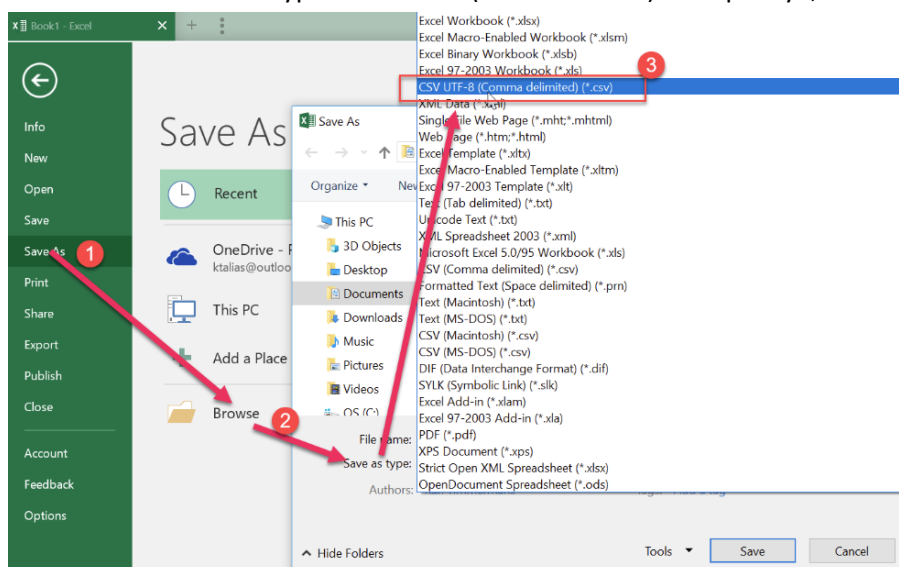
Book1 - Excel

Info
New
Open
Save
Save As
Print
Share
Export
Publish
Close
Account
Feedback
Options

Save As

Recent
OneDrive - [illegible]
ktalias@outloo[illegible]
This PC
Add a Place
Browse

1
2
3

Save As
Organize
New
This PC
3D Objects
Desktop
Documents
Downloads
Music
Pictures
Videos
OS (C:)
File name:
Save as type:
Authors:
Hide Folders
Tools
Save
Cancel

Excel Workbook (*.xlsx)
Excel Macro-Enabled Workbook (*.xlsm)
Excel Binary Workbook (*.xlsb)
Excel 97-2003 Workbook (*.xls)
CSV UTF-8 (Comma delimited) (*.csv)
XML Data (*.xml)
Single File Web Page (*.mht;*.mhtml)
Web Page (*.htm;*.html)
Excel Template (*.xltx)
Excel Macro-Enabled Template (*.xltm)
Excel 97-2003 Template (*.xlt)
Text (Tab delimited) (*.txt)
Unicode Text (*.txt)
XML Spreadsheet 2003 (*.xml)
Microsoft Excel 5.0/95 Workbook (*.xls)
CSV (Comma delimited) (*.csv)
Formatted Text (Space delimited) (*.prn)
Text (Macintosh) (*.txt)
Text (MS-DOS) (*.txt)
CSV (Macintosh) (*.csv)
CSV (MS-DOS) (*.csv)
DIF (Data Interchange Format) (*.dif)
SYLK (Symbolic Link) (*.slk)
Excel Add-in (*.xlam)
Excel 97-2003 Add-in (*.xla)
PDF (*.pdf)
XPS Document (*.xps)
Strict Open XML Spreadsheet (*.xlsx)
OpenDocument Spreadsheet (*.ods)